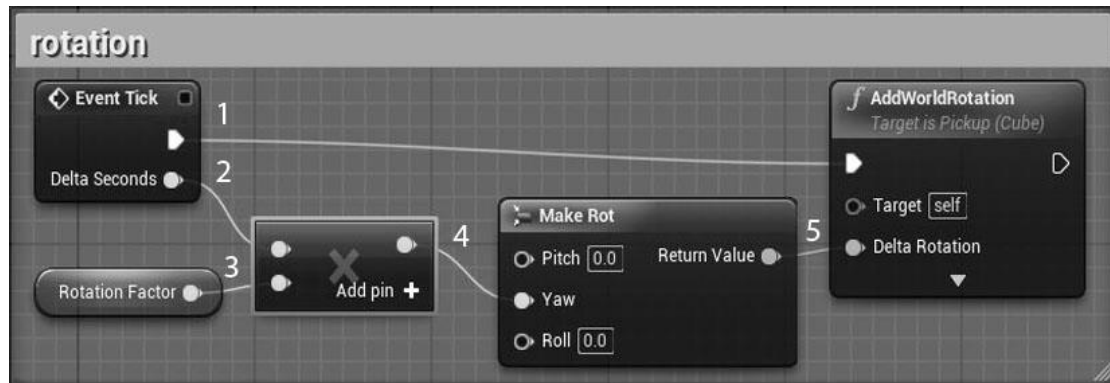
rotation

Event Tick

1

Delta Seconds

2

3

Rotation Factor

Add pin +

4

Make Rot

Pitch 0.0

Yaw

Roll 0.0

Return Value

5

$f$ AddWorldRotation
Target is Pickup (Cube)

Target self

Delta Rotation